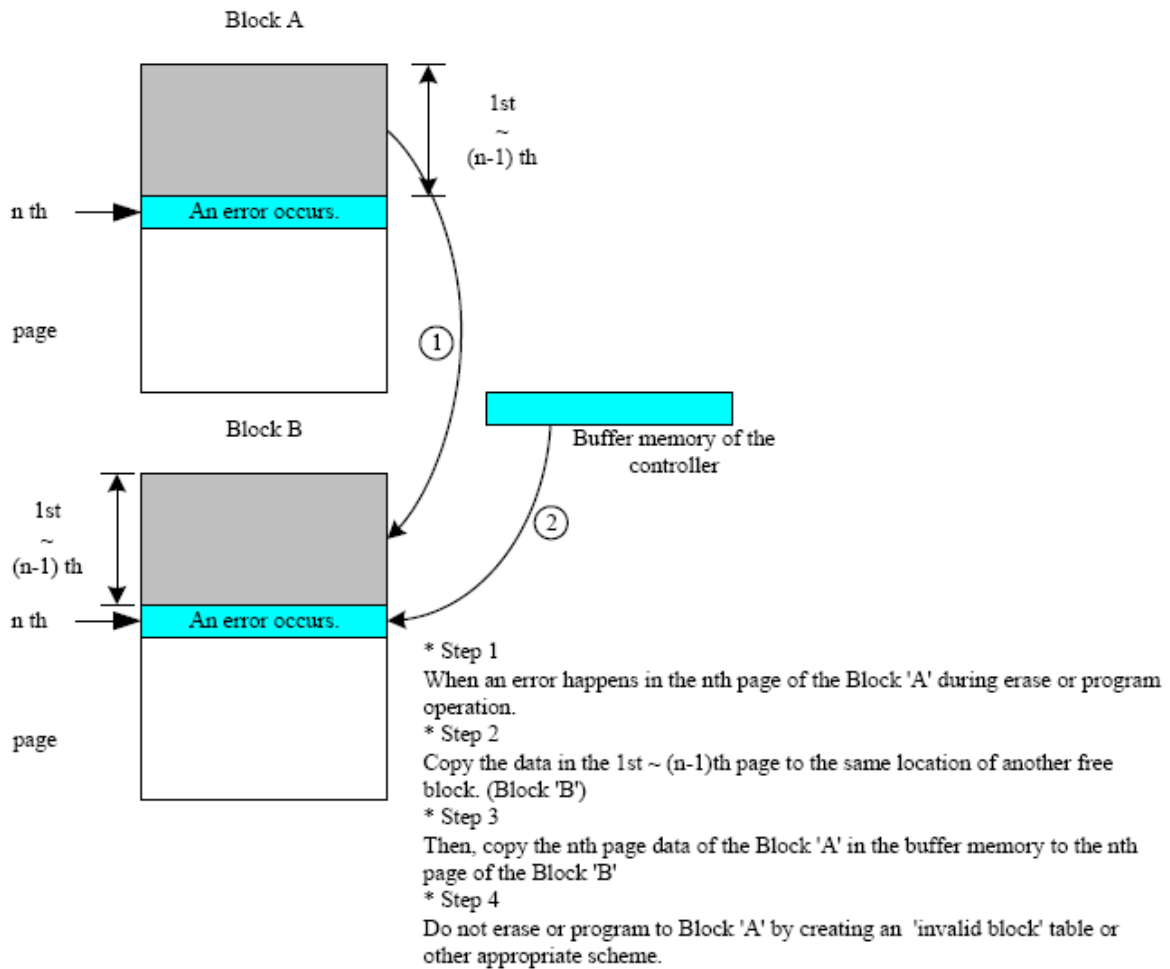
Block A

1st
~
(n-1) th

n th

An error occurs.

page

1

Buffer memory of the controller

Block B

1st
~
(n-1) th

2

n th

An error occurs.

page

* Step 1
When an error happens in the nth page of the Block 'A' during erase or program operation.
* Step 2
Copy the data in the 1st ~ (n-1)th page to the same location of another free block. (Block 'B')
* Step 3
Then, copy the nth page data of the Block 'A' in the buffer memory to the nth page of the Block 'B'
* Step 4
Do not erase or program to Block 'A' by creating an 'invalid block' table or other appropriate scheme.